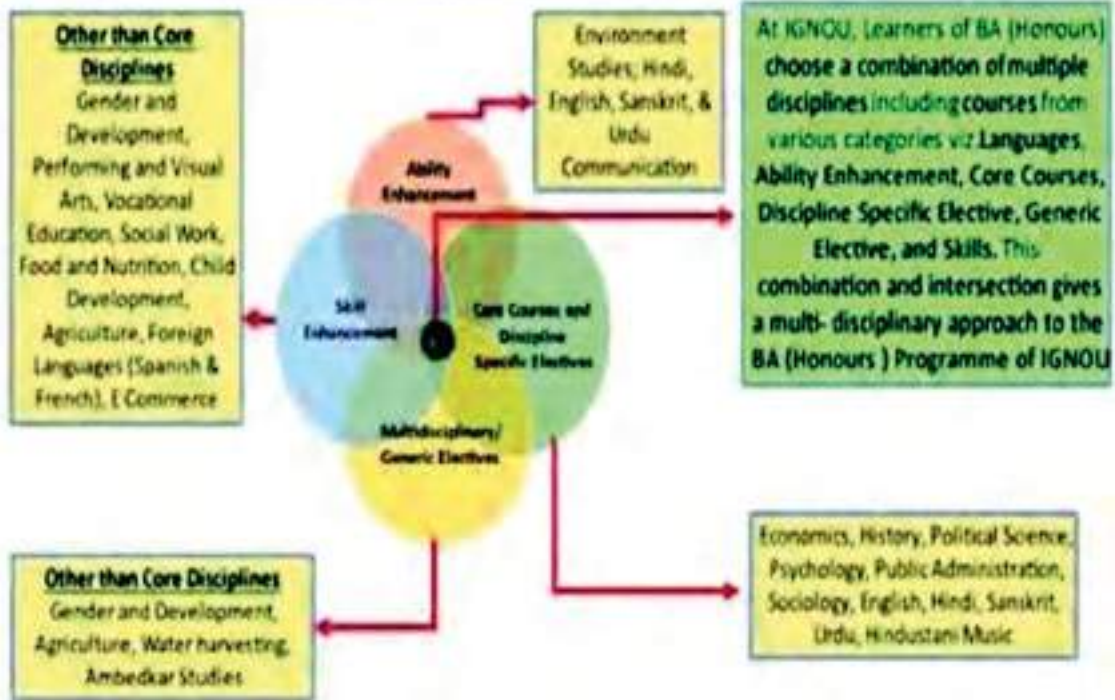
Other than Core Disciplines
Gender and Development, Performing and Visual Arts, Vocational Education, Social Work, Food and Nutrition, Child Development, Agriculture, Foreign Languages (Spanish & French), E Commerce

Environment Studies; Hindi, English, Sanskrit, & Urdu Communication

At IGNOU, Learners of BA (Honours) choose a combination of multiple disciplines including courses from various categories viz Languages, Ability Enhancement, Core Courses, Discipline Specific Elective, Generic Elective, and Skills. This combination and intersection gives a multi- disciplinary approach to the BA (Honours ) Programme of IGNOU

Ability Enhancement

Skill Enhancement

Core Courses and Discipline Specific Electives

Multidisciplinary/ Generic Electives

Other than Core Disciplines
Gender and Development, Agriculture, Water harvesting, Ambedkar Studies

Economics, History, Political Science, Psychology, Public Administration, Sociology, English, Hindi, Sanskrit, Urdu, Hindustani Music